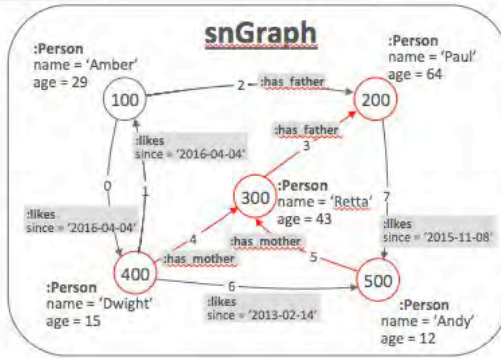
snGraph

:Person
name = 'Amber'
age = 29

100

2 :has_father

:Person
name = 'Paul'
age = 64

200

:likes
since = '2016-04-04'

:has_father
3

0

1

:likes
since = '2016-04-04'

300

:Person
name = 'Retta'
age = 43

7

:likes
since = '2015-11-08'

4

:has_mother

:has_mother

5

400

500

:Person
name = 'Dwight'
age = 15

6

:likes
since = '2013-02-14'

:Person
name = 'Andy'
age = 12